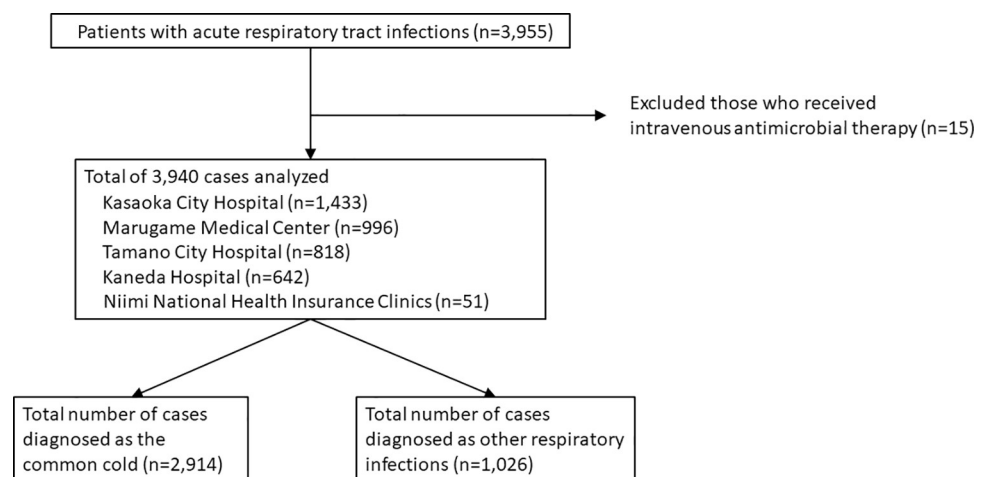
Patients with acute respiratory tract infections (n=3,955)

Excluded those who received intravenous antimicrobial therapy (n=15)

Total of 3,940 cases analyzed
Kasaoka City Hospital (n=1,433)
Marugame Medical Center (n=996)
Tamano City Hospital (n=818)
Kaneda Hospital (n=642)
Niimi National Health Insurance Clinics (n=51)

Total number of cases diagnosed as the common cold (n=2,914)

Total number of cases diagnosed as other respiratory infections (n=1,026)